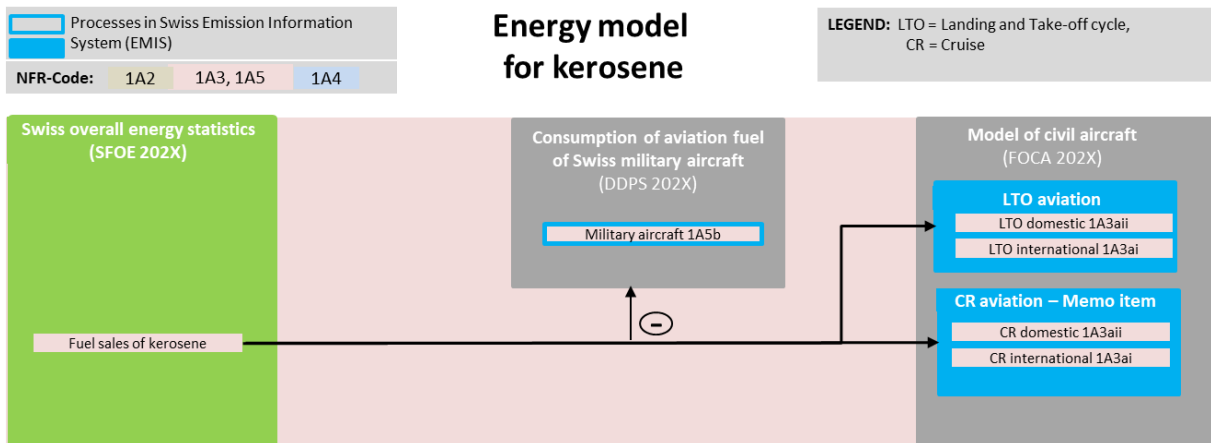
Processes in Swiss Emission Information System (EMIS)

NFR-Code: 1A2 1A3, 1A5 1A4

Energy model for kerosene

LEGEND: LTO = Landing and Take-off cycle,
CR = Cruise

Swiss overall energy statistics
(SFOE 202X)

Fuel sales of kerosene

Consumption of aviation fuel of Swiss military aircraft
(DDPS 202X)

Military aircraft 1A5b

Model of civil aircraft
(FOCA 202X)

LTO aviation

LTO domestic 1A3aii

LTO international 1A3ai

CR aviation – Memo item

CR domestic 1A3aii

CR international 1A3ai